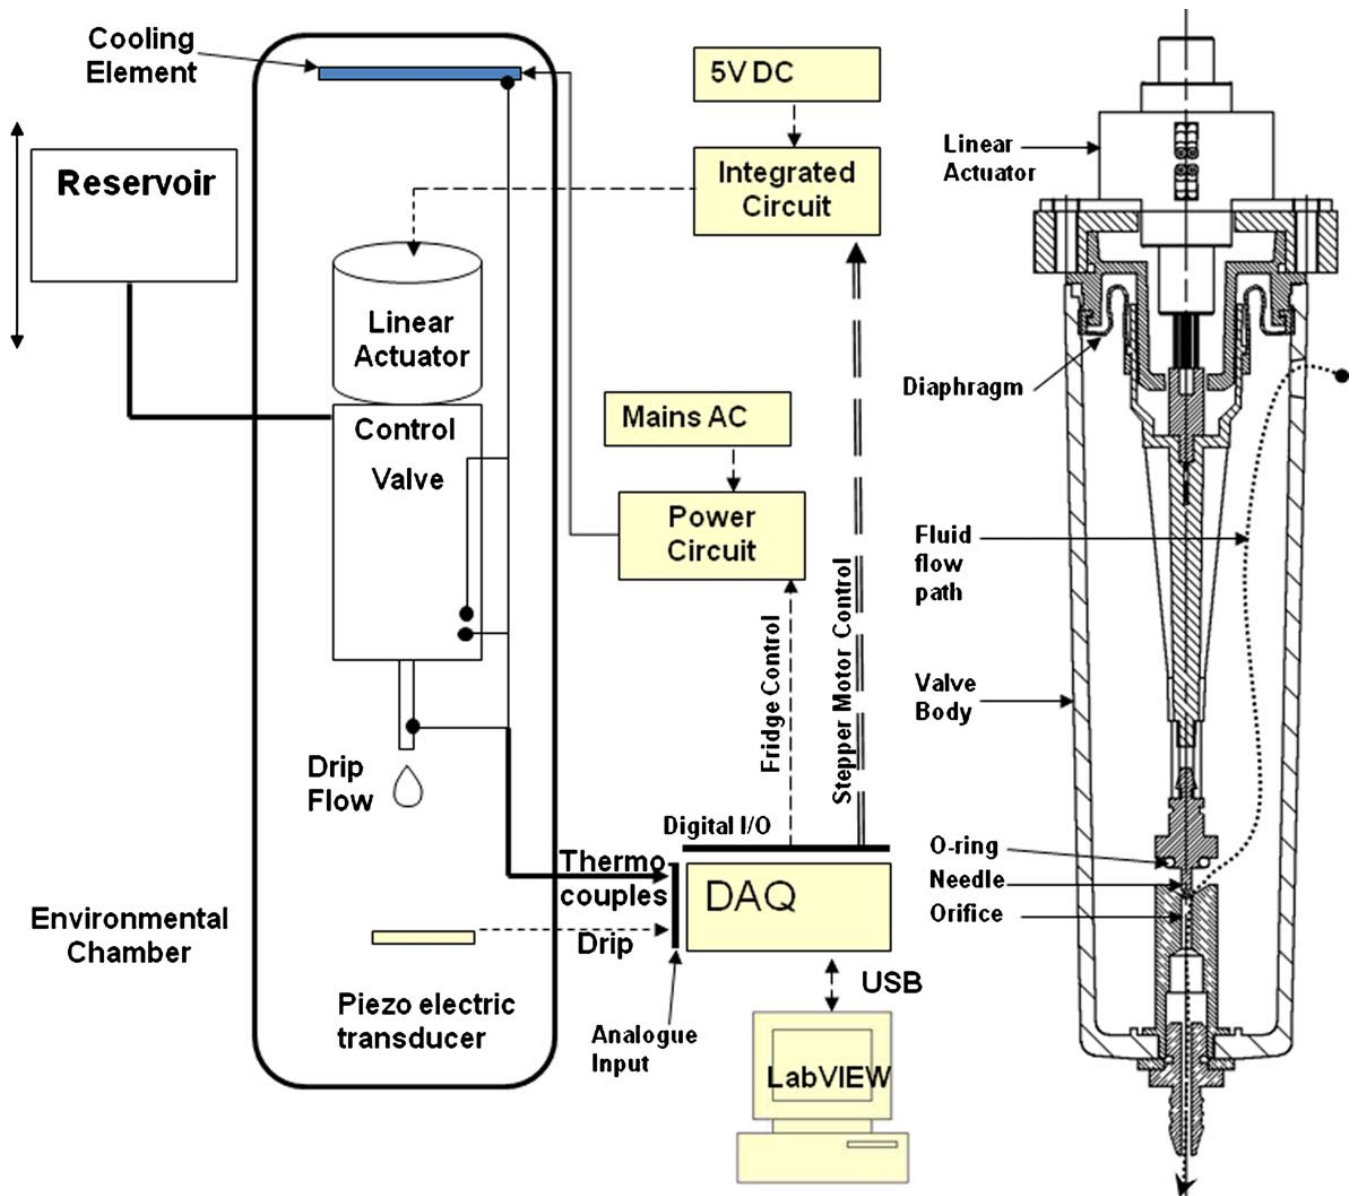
Cooling Element

Reservoir

Linear Actuator

Control

Valve

Drip Flow

Environmental Chamber

Piezo electric transducer

5V DC

Integrated Circuit

Mains AC

Power Circuit

Fridge Control

Stepper Motor Control

Digital I/O

Thermo couples

Drip

DAQ

Analogue Input

USB

LabVIEW

Linear Actuator

Diaphragm

Fluid flow path

Valve Body

O-ring

Needle

Orifice